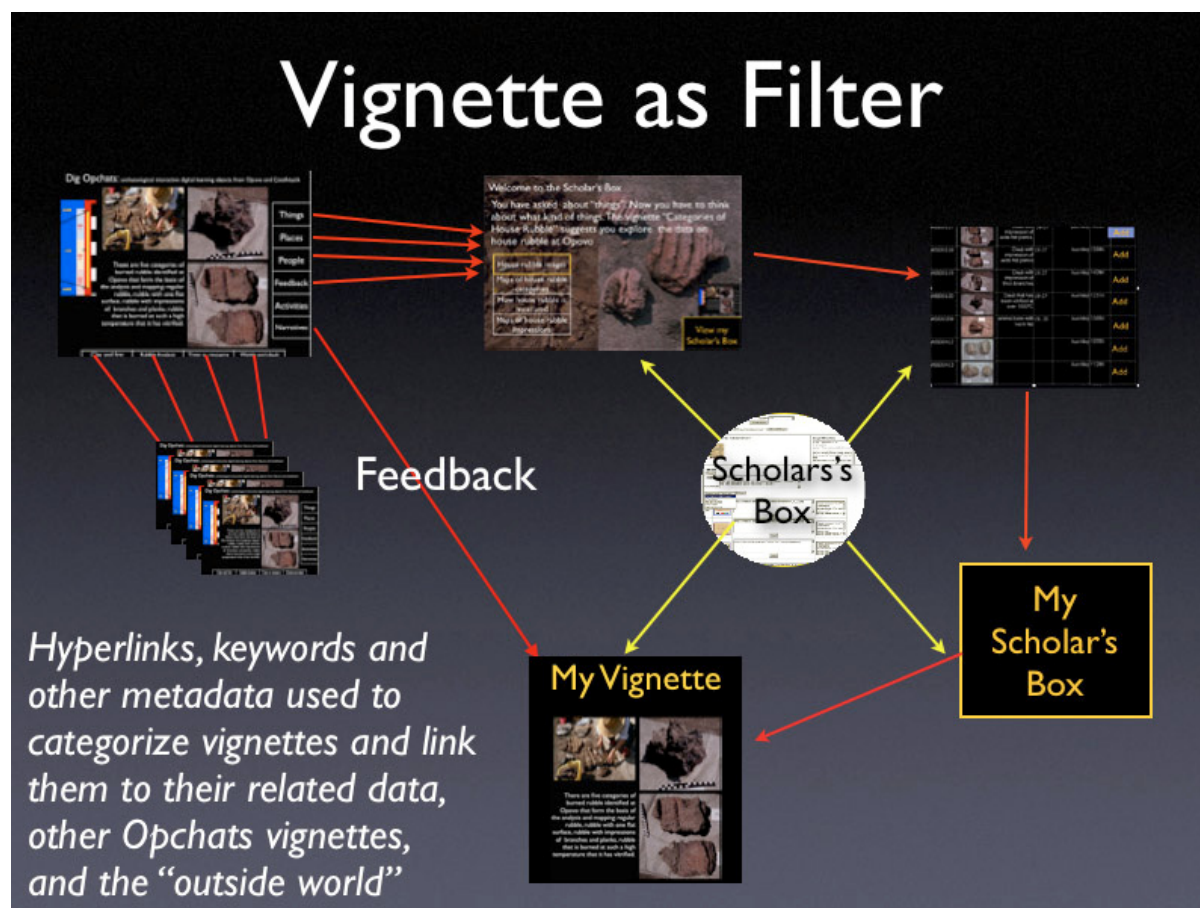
Vignette as Filter

Dig Opchats archaeological interactive digital learning objects from Opovo and Gradiska

There are five categories of burned rubble identified at Opovo that form the basis of the analysis and mapping regular rubble, rubble with one flat surface, rubble with impressions of branches and planks, rubble that is burned at such a high temperature that it has vitrified

Things

Places

People

Feedback

Activities

Narratives

Welcome to the Scholar's Box

You have asked about "things". Now you have to think about what kind of thing. The vignette "Categories of House Rubble" suggests you explore the data on house rubble at Opovo

House rubble image

Map of house rubble

Map house rubble in excavation

Map of house rubble impressions

View my Scholar's Box

Add

Add

Add

Add

Add

Add

Add

Feedback

Scholars's Box

My Scholar's Box

My Vignette

There are five categories of burned rubble identified at Opovo that form the basis of the analysis and mapping regular rubble, rubble with one flat surface, rubble with impressions of branches and planks, rubble that is burned at such a high temperature that it has vitrified

Hyperlinks, keywords and other metadata used to categorize vignettes and link them to their related data, other Opchats vignettes, and the "outside world"